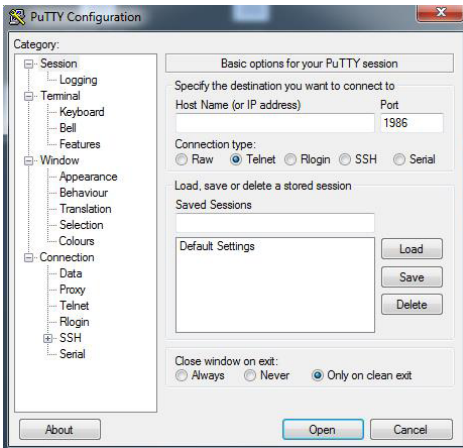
PuTTY Configuration

Category:

Session
Logging
Terminal
Keyboard
Bell
Features
Window
Appearance
Behaviour
Translation
Selection
Colours
Connection
Data
Proxy
Telnet
Rlogin
SSH
Serial

Basic options for your PuTTY session

Specify the destination you want to connect to

Host Name (or IP address)

Port

1986

Connection type:

Raw Telnet Rlogin SSH Serial

Load, save or delete a stored session

Saved Sessions

Default Settings

Load

Save

Delete

Close window on exit:

Always Never Only on clean exit

About

Open

Cancel